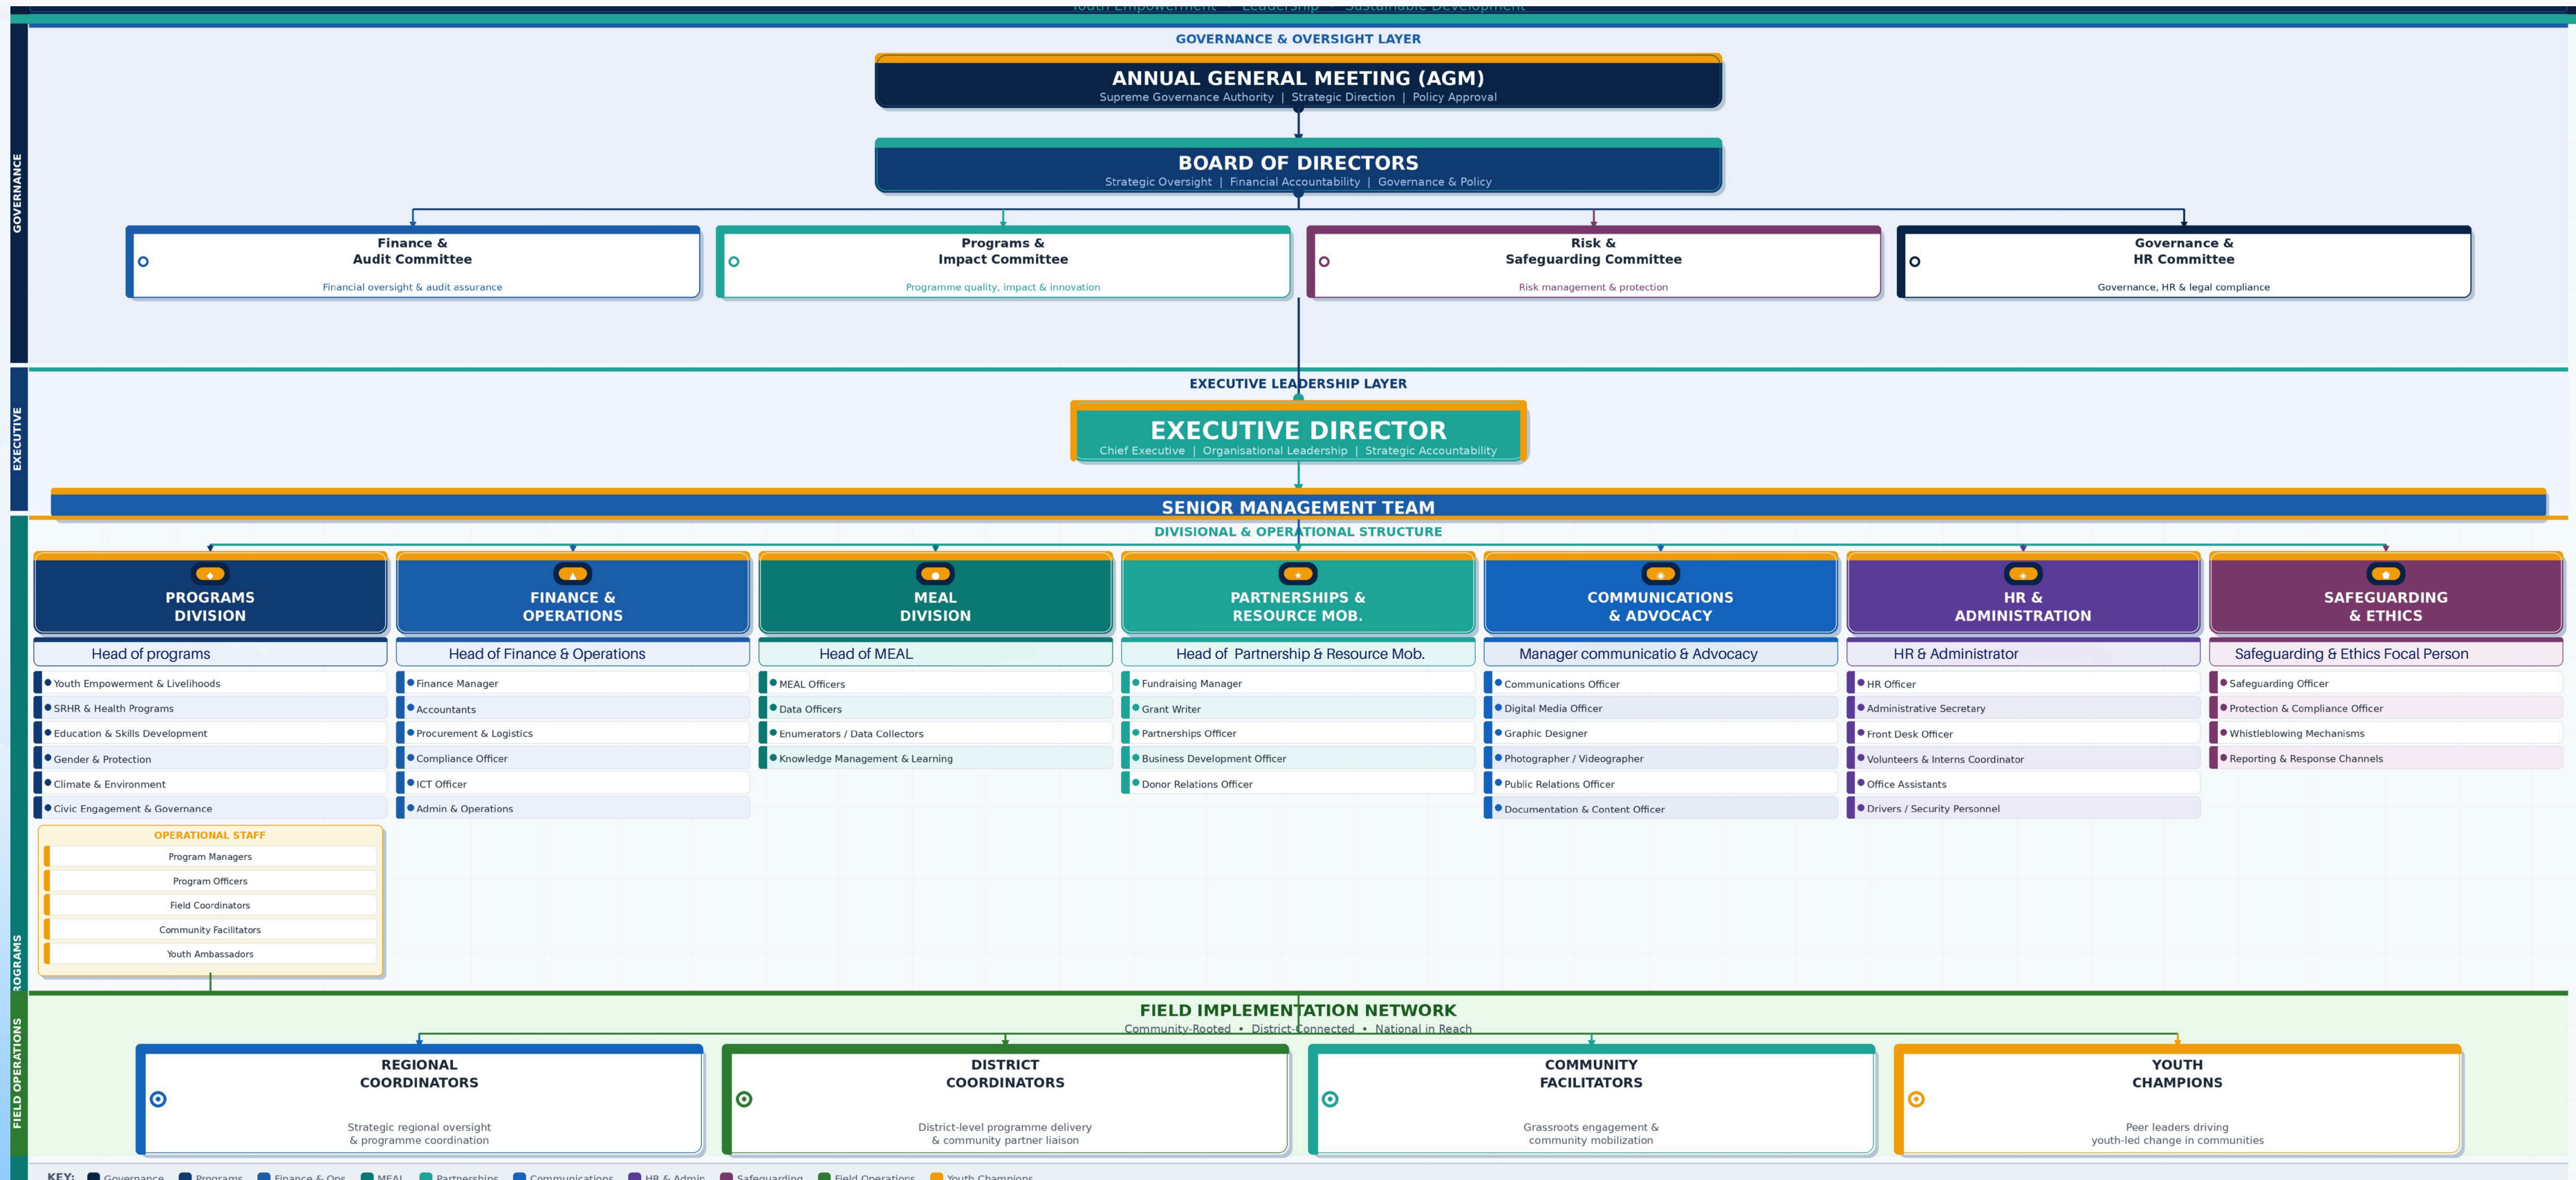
Youth Empowerment • Leadership • Sustainable Development

GOVERNANCE

GOVERNANCE & OVERSIGHT LAYER

ANNUAL GENERAL MEETING (AGM)
Supreme Governance Authority | Strategic Direction | Policy Approval

BOARD OF DIRECTORS
Strategic Oversight | Financial Accountability | Governance & Policy

Finance & Audit Committee
Financial oversight & audit assurance

Programs & Impact Committee
Programme quality, impact & innovation

Risk & Safeguarding Committee
Risk management & protection

Governance & HR Committee
Governance, HR & legal compliance

EXECUTIVE

EXECUTIVE LEADERSHIP LAYER

EXECUTIVE DIRECTOR
Chief Executive | Organisational Leadership | Strategic Accountability

SENIOR MANAGEMENT TEAM

DIVISIONAL & OPERATIONAL STRUCTURE

PROGRAMS DIVISION
Head of programs
Youth Empowerment & Livelihoods
SRHR & Health Programs
Education & Skills Development
Gender & Protection
Climate & Environment
Civic Engagement & Governance

OPERATIONAL STAFF
Program Managers
Program Officers
Field Coordinators
Community Facilitators
Youth Ambassadors

FINANCE & OPERATIONS
Head of Finance & Operations
Finance Manager
Accountants
Procurement & Logistics
Compliance Officer
ICT Officer
Admin & Operations

MEAL DIVISION
Head of MEAL
MEAL Officers
Data Officers
Enumerators / Data Collectors
Knowledge Management & Learning

PARTNERSHIPS & RESOURCE MOB.
Head of Partnership & Resource Mob.
Fundraising Manager
Grant Writer
Partnerships Officer
Business Development Officer
Donor Relations Officer

COMMUNICATIONS & ADVOCACY
Manager communicatio & Advocacy
Communications Officer
Digital Media Officer
Graphic Designer
Photographer / Videographer
Public Relations Officer
Documentation & Content Officer

HR & ADMINISTRATION
HR & Administrator
HR Officer
Administrative Secretary
Front Desk Officer
Volunteers & Interns Coordinator
Office Assistants
Drivers / Security Personnel

SAFEGUARDING & ETHICS
Safeguarding & Ethics Focal Person
Safeguarding Officer
Protection & Compliance Officer
Whistleblowing Mechanisms
Reporting & Response Channels

ROGRAMS

FIELD OPERATIONS

FIELD IMPLEMENTATION NETWORK
Community-Rooted • District-Connected • National in Reach

REGIONAL COORDINATORS
Strategic regional oversight & programme coordination

DISTRICT COORDINATORS
District-level programme delivery & community partner liaison

COMMUNITY FACILITATORS
Grassroots engagement & community mobilization

YOUTH CHAMPIONS
Peer leaders driving youth-led change in communities

KEY: Governance Programs Finance & Ops MEAL Partnerships Communications HR & Admin Safeguarding Field Operations Youth Champions